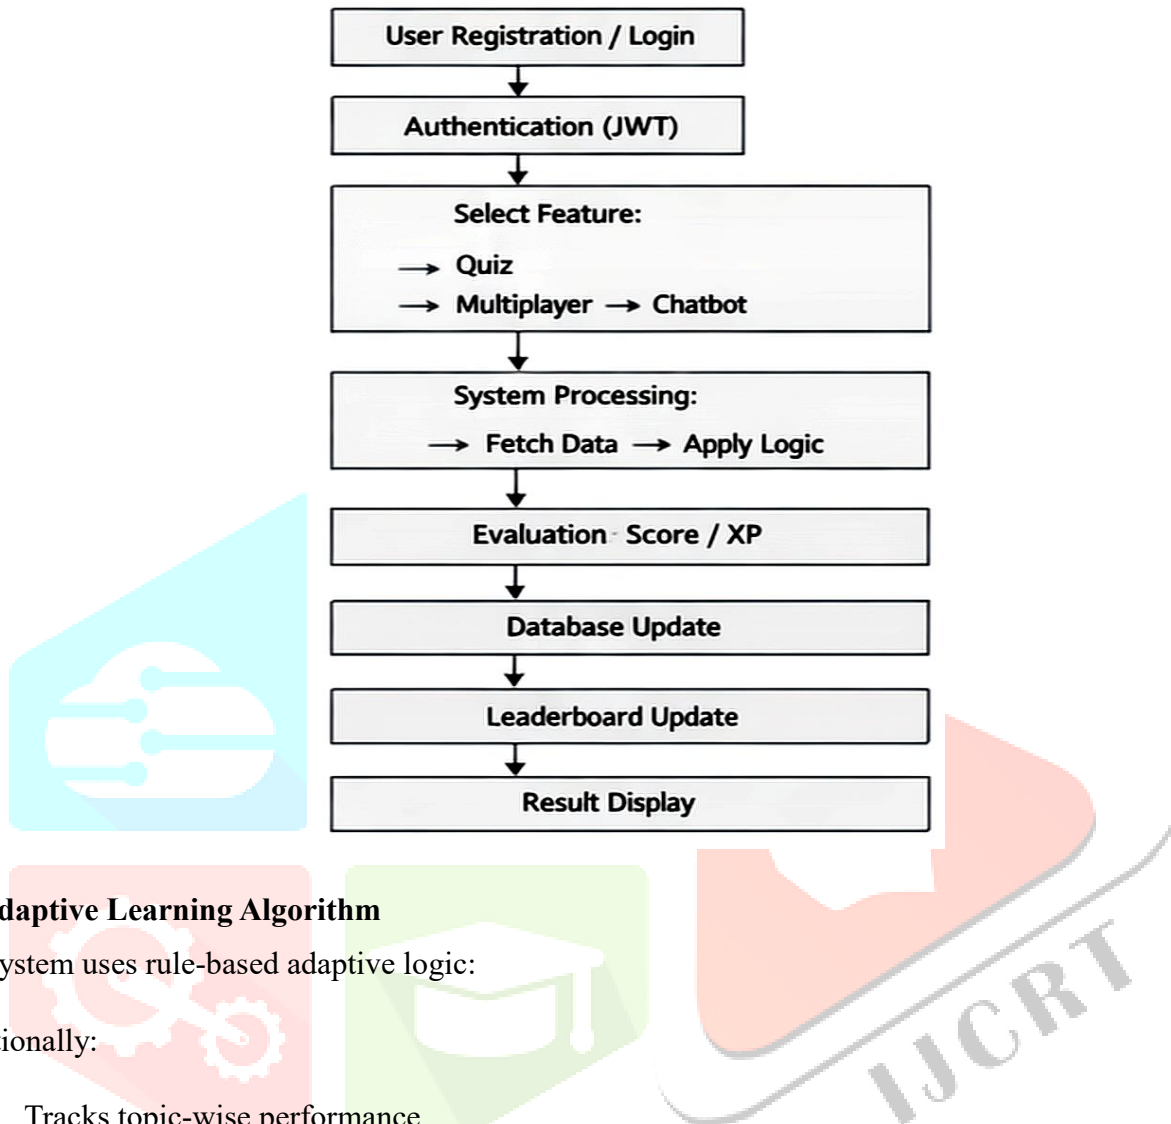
User Registration / Login

Authentication (JWT)

Select Feature:

→ Quiz

→ Multiplayer → Chatbot

System Processing:

→ Fetch Data → Apply Logic

Evaluation · Score / XP

Database Update

Leaderboard Update

Result Display

daptive Learning Algorithm

ystem uses rule-based adaptive logic:

ionally:

Tracks topic-wise performance

IJCRT